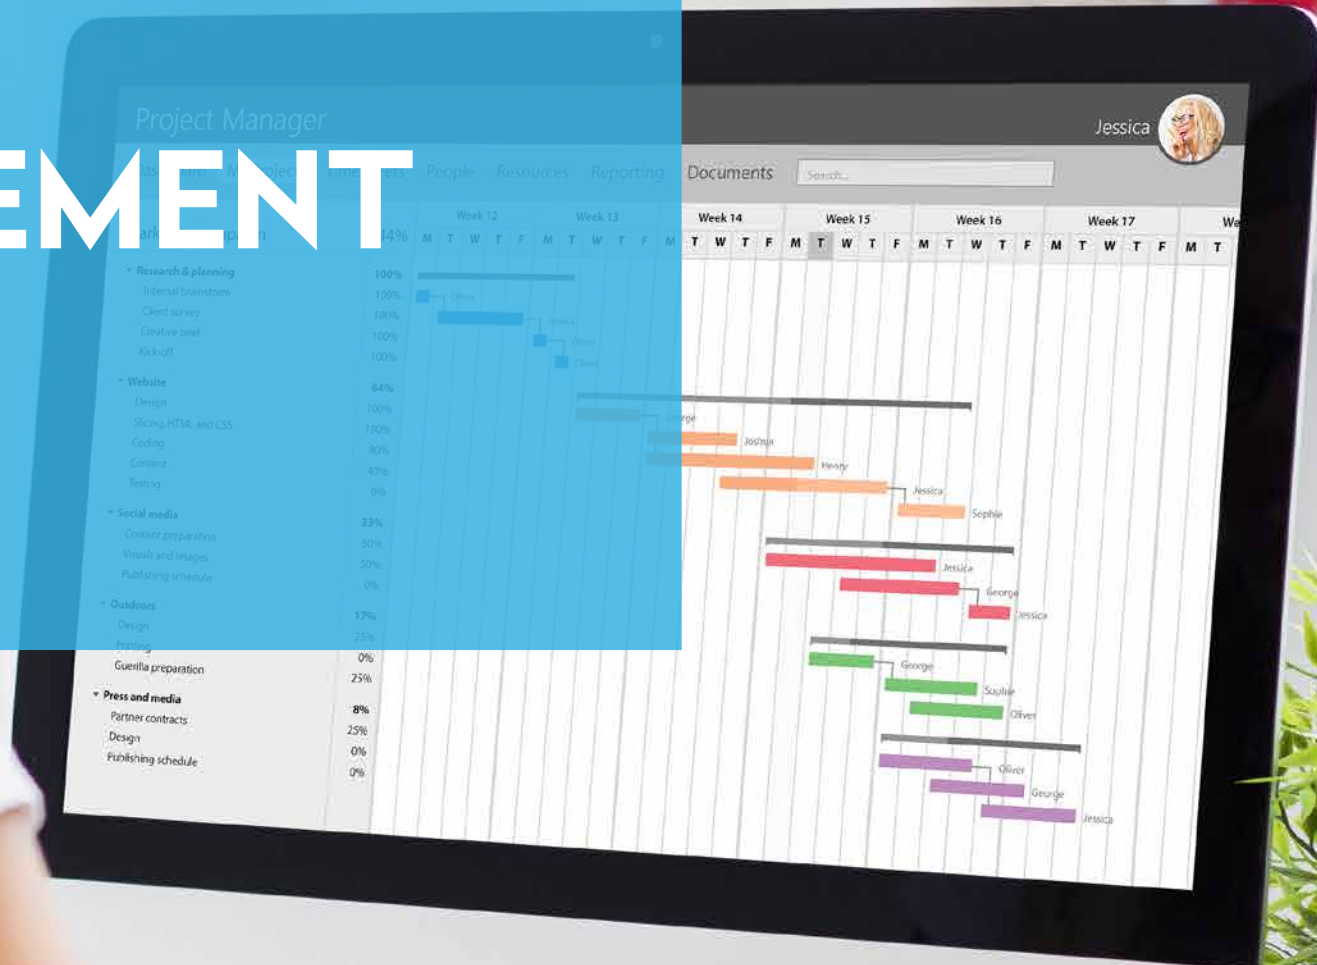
EMENT

Project Manager

Jessica

Dashboard My projects Timesheets People Resources Reporting Documents

Search...

Marketing campaign 44%

Week 12 Week 13 Week 14 Week 15 Week 16 Week 17 We

M T W T F M T W T F M T W T F M T W T F M T W T F M T W T F M T

Research & planning 100%
Internal brainstorm 100%
Client survey 100%
Creative brief 100%
Kick-off 100%

Website 64%
Design 100%
Slicing, HTML and CSS 100%
Coding 80%
Content 40%
Testing 0%

Social media 33%
Content preparation 50%
Visuals and images 50%
Publishing schedule 0%

Outdoors 17%
Design 25%
Printing 0%
Guerilla preparation 25%

Press and media 8%
Partner contracts 25%
Design 0%
Publishing schedule 0%

Oliver
Jessica
Oliver
Oliver
George
Joshua
Henry
Jessica
Sophie
Jessica
George
Jessica
George
Sophie
Oliver
Oliver
George
Jessica